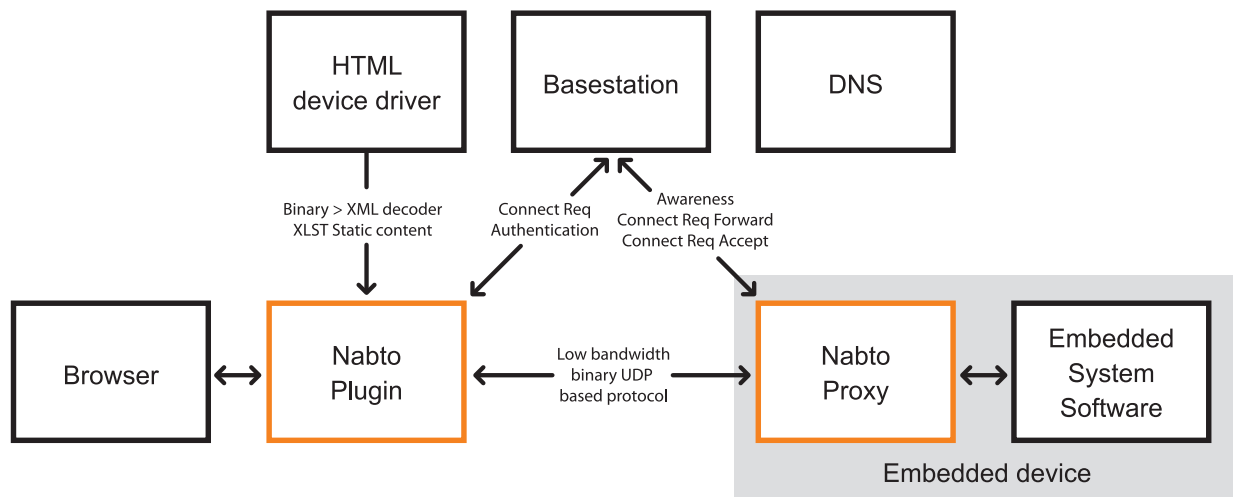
HTML device driver

Basestation

DNS

Binary > XML decoder
XLST Static content

Connect Req
Authentication

Awareness
Connect Req Forward
Connect Req Accept

Browser

Nabto Plugin

Low bandwidth
binary UDP
based protocol

Nabto Proxy

Embedded System Software

Embedded device